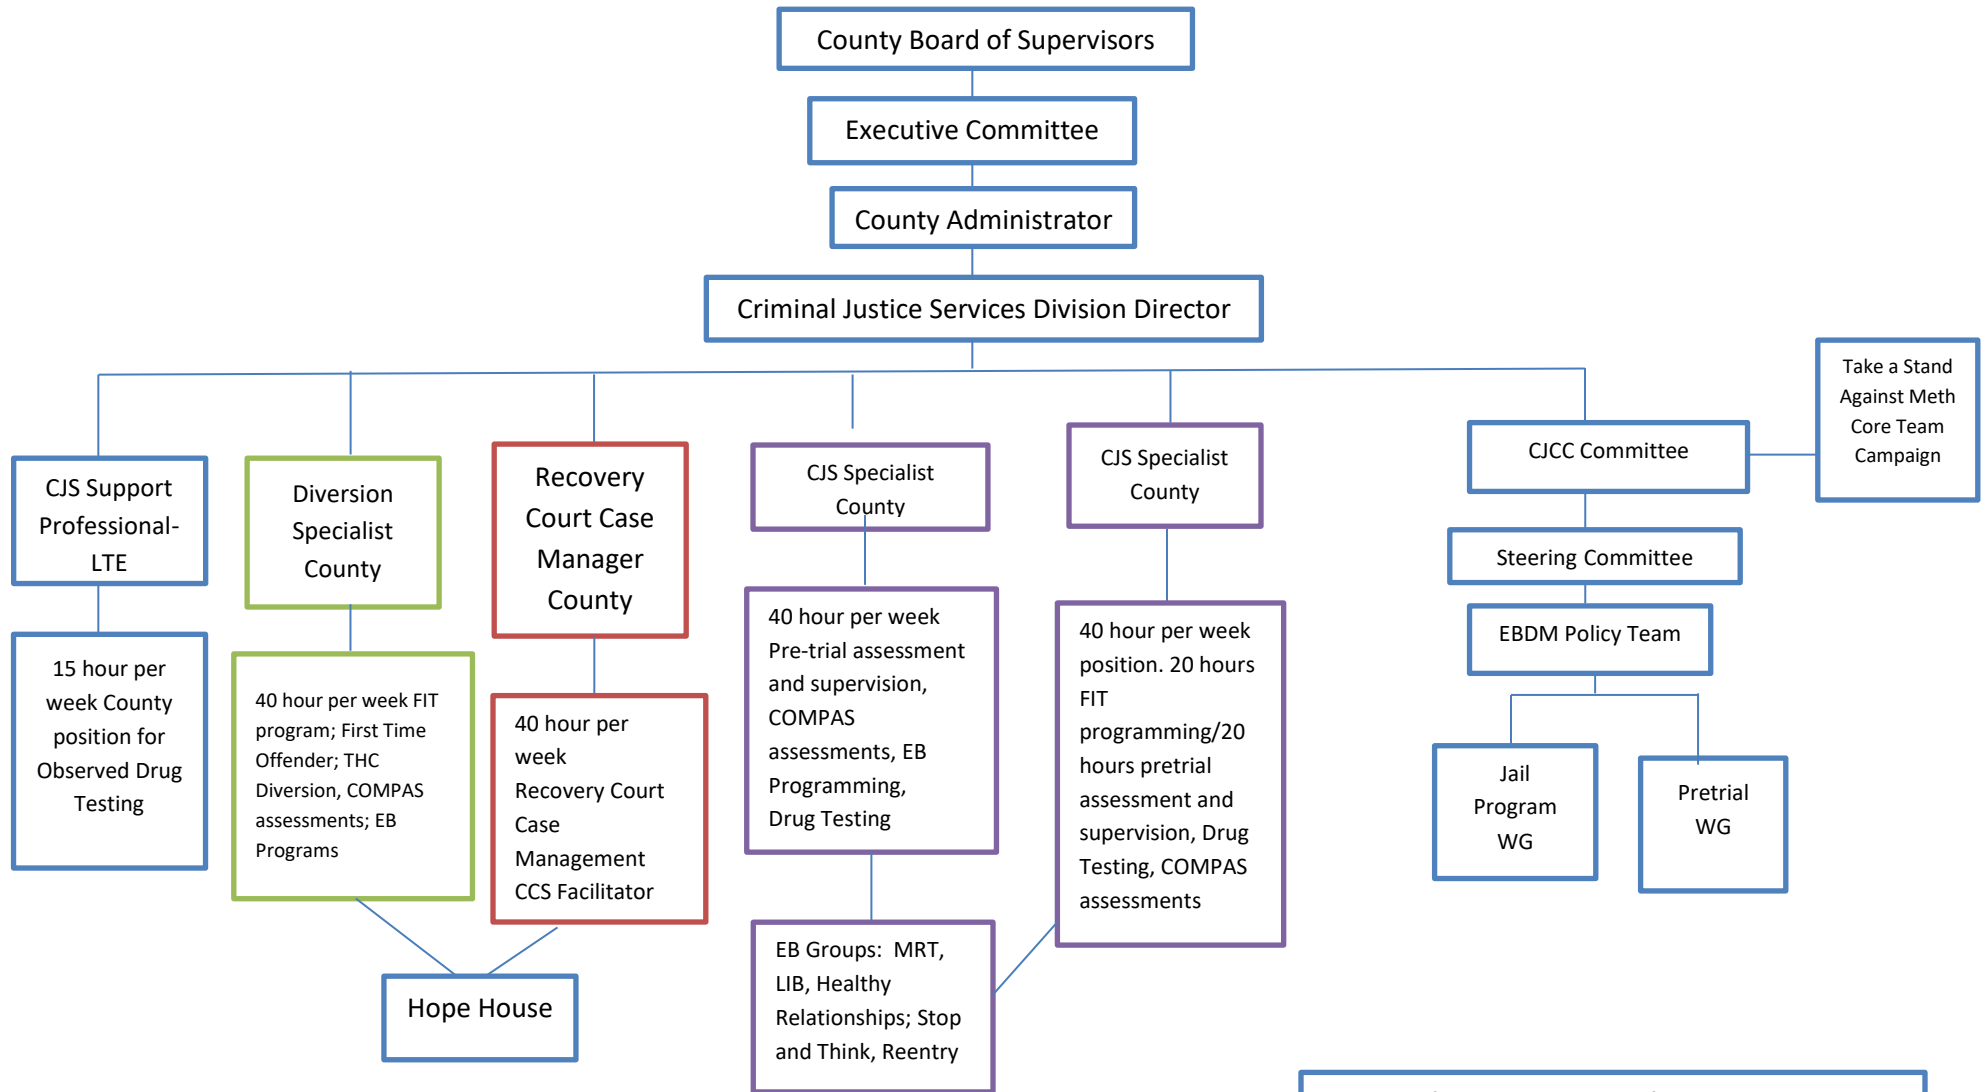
County Board of Supervisors

Executive Committee

County Administrator

Criminal Justice Services Division Director

CJS Support Professional-LTE

15 hour per week County position for Observed Drug Testing

Diversion Specialist County

40 hour per week FIT program; First Time Offender; THC Diversion, COMPAS assessments; EB Programs

Recovery Court Case Manager County

40 hour per week Recovery Court Case Management CCS Facilitator

Hope House

CJS Specialist County

40 hour per week Pre-trial assessment and supervision, COMPAS assessments, EB Programming, Drug Testing

EB Groups: MRT, LIB, Healthy Relationships; Stop and Think, Reentry

CJS Specialist County

40 hour per week position. 20 hours FIT programming/20 hours pretrial assessment and supervision, Drug Testing, COMPAS assessments

CJCC Committee

Take a Stand Against Meth Core Team Campaign

Steering Committee

EBDM Policy Team

Jail Program WG

Pretrial WG